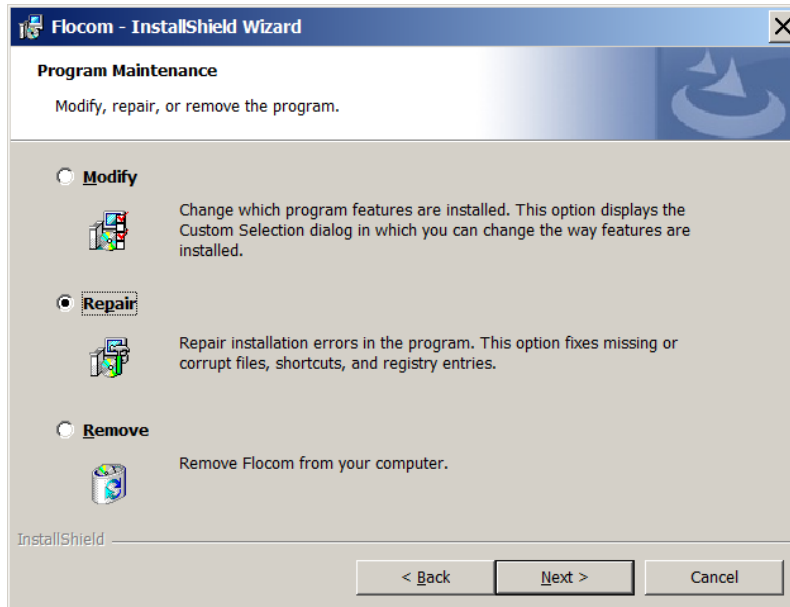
Flocom - InstallShield Wizard

Program Maintenance

Modify, repair, or remove the program.

Modify

Change which program features are installed. This option displays the Custom Selection dialog in which you can change the way features are installed.

Repair

Repair installation errors in the program. This option fixes missing or corrupt files, shortcuts, and registry entries.

Remove

Remove Flocom from your computer.

InstallShield

< Back

Next >

Cancel